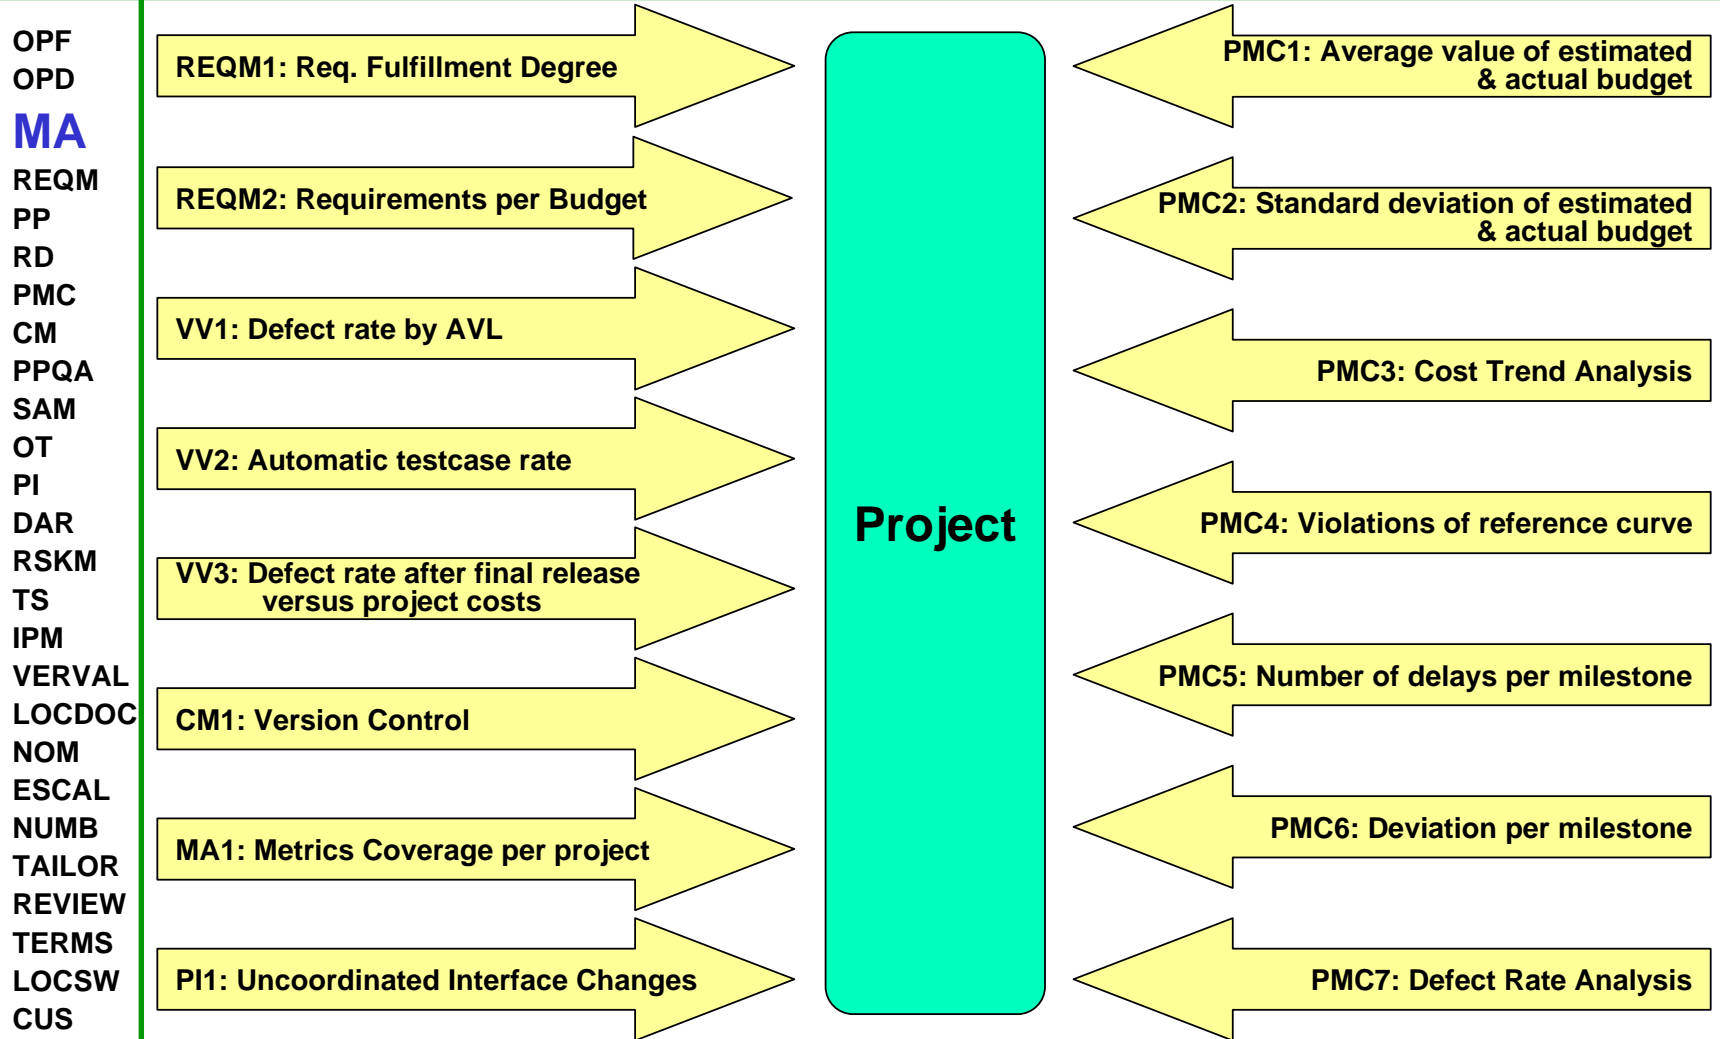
OPF
OPD
MA
REQM
PP
RD
PMC
CM
PPQA
SAM
OT
PI
DAR
RSKM
TS
IPM
VERVAL
LOCDOC
NOM
ESCAL
NUMB
TAILOR
REVIEW
TERMS
LOCSW
CUS

REQM1: Req. Fulfillment Degree

REQM2: Requirements per Budget

VV1: Defect rate by AVL

VV2: Automatic testcase rate

VV3: Defect rate after final release versus project costs

CM1: Version Control

MA1: Metrics Coverage per project

PI1: Uncoordinated Interface Changes

Project

PMC1: Average value of estimated & actual budget

PMC2: Standard deviation of estimated & actual budget

PMC3: Cost Trend Analysis

PMC4: Violations of reference curve

PMC5: Number of delays per milestone

PMC6: Deviation per milestone

PMC7: Defect Rate Analysis